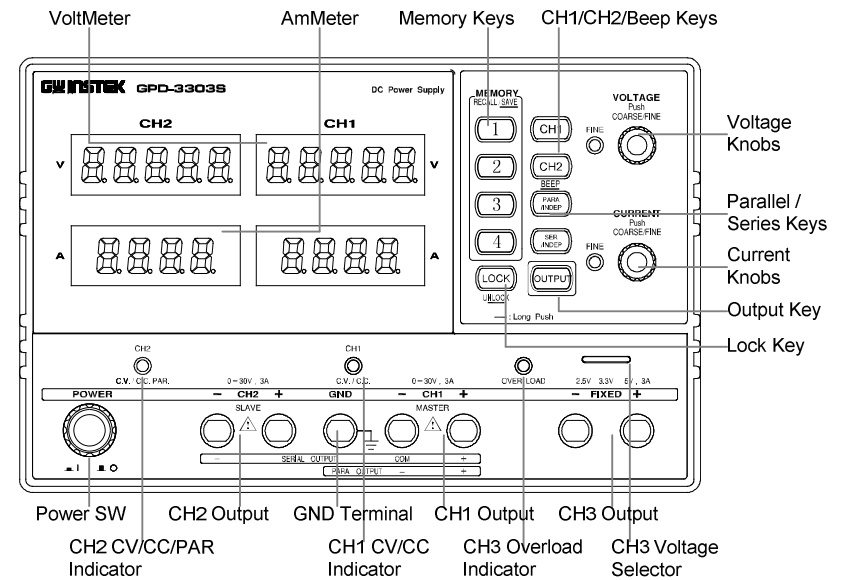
VoltMeter
AmMeter
Memory Keys
CH1/CH2/Beep Keys

GW INSTEK GPD-3303S
DC Power Supply

CH2
CH1
V
V
A
A

MEMORY
RECALL SAVE
1
2
3
4

CH1
CH2
BEEP
PARA /INDEP
SER /INDEP
FINE
FINE

VOLTAGE
Push
COARSE/FINE

CURRENT
Push
COARSE/FINE

LOCK
UNLOCK
OUTPUT
: Long Push

Voltage Knobs
Parallel / Series Keys
Current Knobs
Output Key
Lock Key

CH2
C.V. / C.C. PAR.
0 – 30V , 3A
CH1
C.V. / C.C.
0 – 30V , 3A
OVER LOAD
2.5V 3.3V 5V , 3A

POWER
– CH2 +
SLAVE
GND
– CH1 +
MASTER
– FIXED +

– SERIAL OUTPUT COM +
PARA OUTPUT – +

Power SW
CH2 Output
GND Terminal
CH1 Output
CH3 Output
CH2 CV/CC/PAR Indicator
CH1 CV/CC Indicator
CH3 Overload Indicator
CH3 Voltage Selector